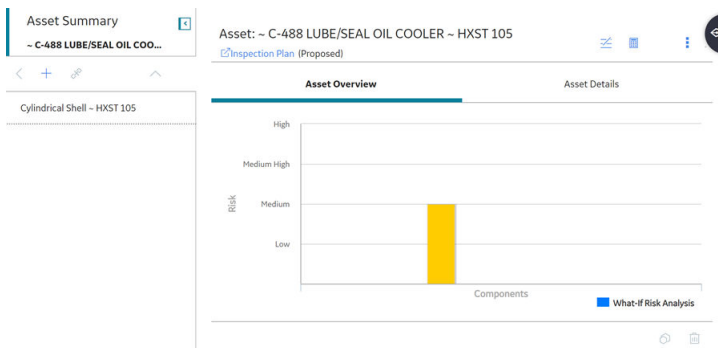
Asset Summary
~ C-488 LUBE/SEAL OIL COO...

Cylindrical Shell ~ HXST 105

Asset: ~ C-488 LUBE/SEAL OIL COOLER ~ HXST 105
Inspection Plan (Proposed)

Asset Overview
Asset Details

High
Medium High
Risk
Medium
Low

Components

What-If Risk Analysis